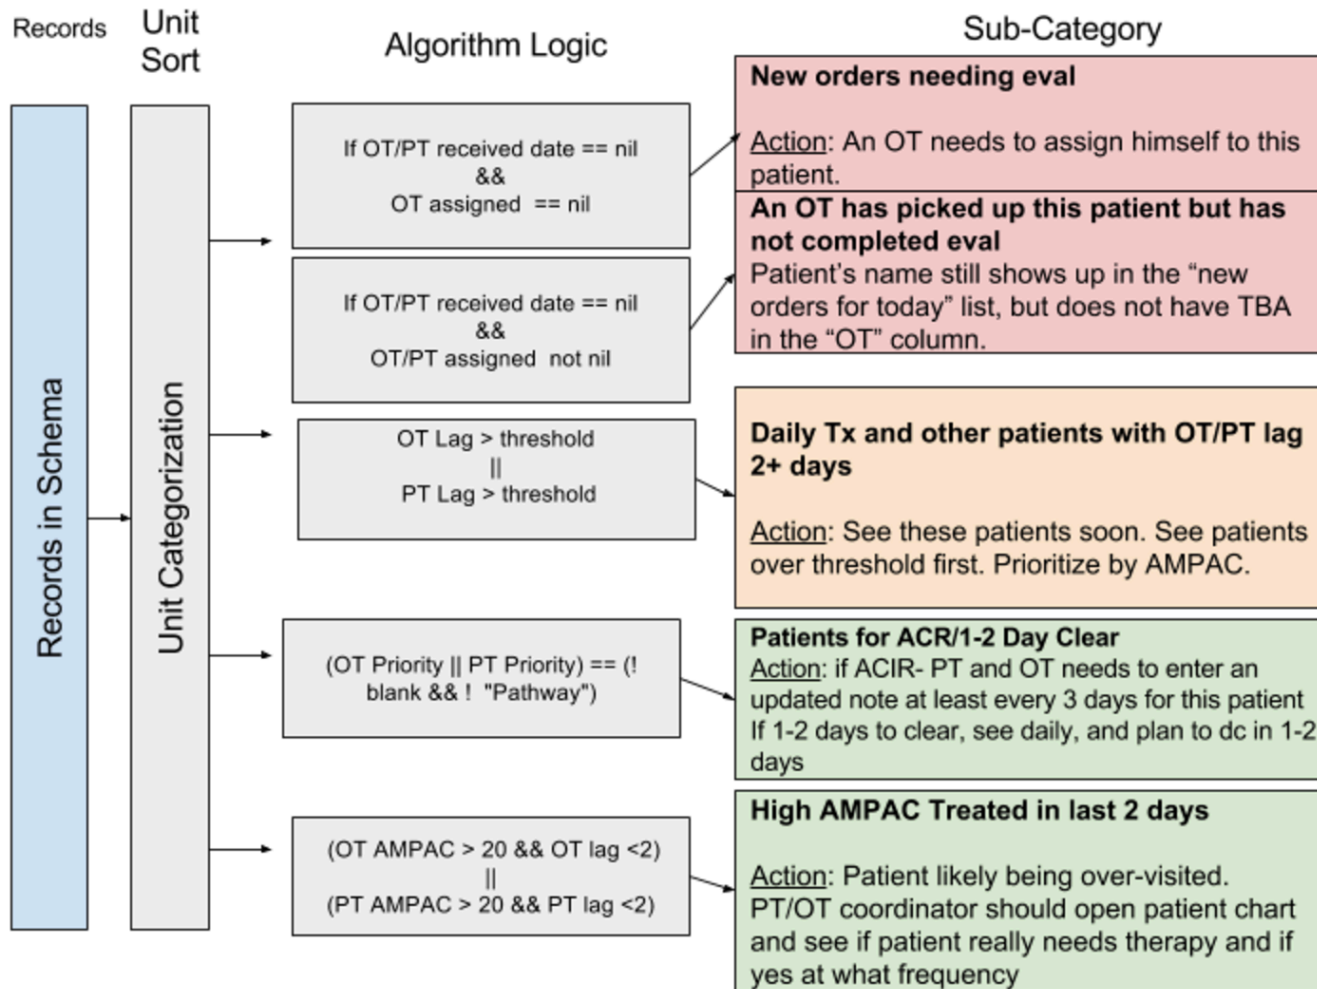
Records

Unit Sort

Algorithm Logic

Sub-Category

Records in Schema

Unit Categorization

If OT/PT received date == nil
&&
OT assigned == nil

If OT/PT received date == nil
&&
OT/PT assigned not nil

OT Lag > threshold
||
PT Lag > threshold

(OT Priority || PT Priority) == (! blank && ! "Pathway")

(OT AMPAC > 20 && OT lag <2)
||
(PT AMPAC > 20 && PT lag <2)

**New orders needing eval**

Action: An OT needs to assign himself to this patient.

**An OT has picked up this patient but has not completed eval**

Patient's name still shows up in the "new orders for today" list, but does not have TBA in the "OT" column.

**Daily Tx and other patients with OT/PT lag 2+ days**

Action: See these patients soon. See patients over threshold first. Prioritize by AMPAC.

**Patients for ACR/1-2 Day Clear**

Action: if ACIR- PT and OT needs to enter an updated note at least every 3 days for this patient If 1-2 days to clear, see daily, and plan to dc in 1-2 days

**High AMPAC Treated in last 2 days**

Action: Patient likely being over-visited. PT/OT coordinator should open patient chart and see if patient really needs therapy and if yes at what frequency